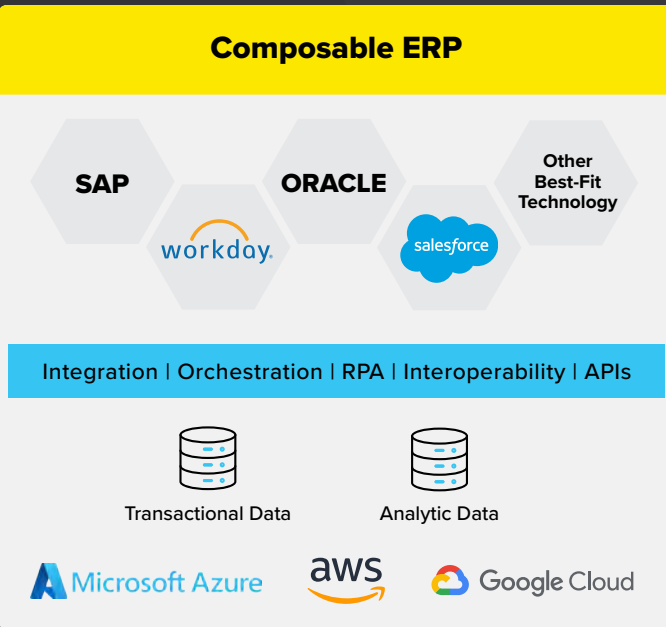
Composable ERP

SAP

workday.

ORACLE

salesforce

Other Best-Fit Technology

Integration | Orchestration | RPA | Interoperability | APIs

Transactional Data

Analytic Data

Microsoft Azure

aws

Google Cloud